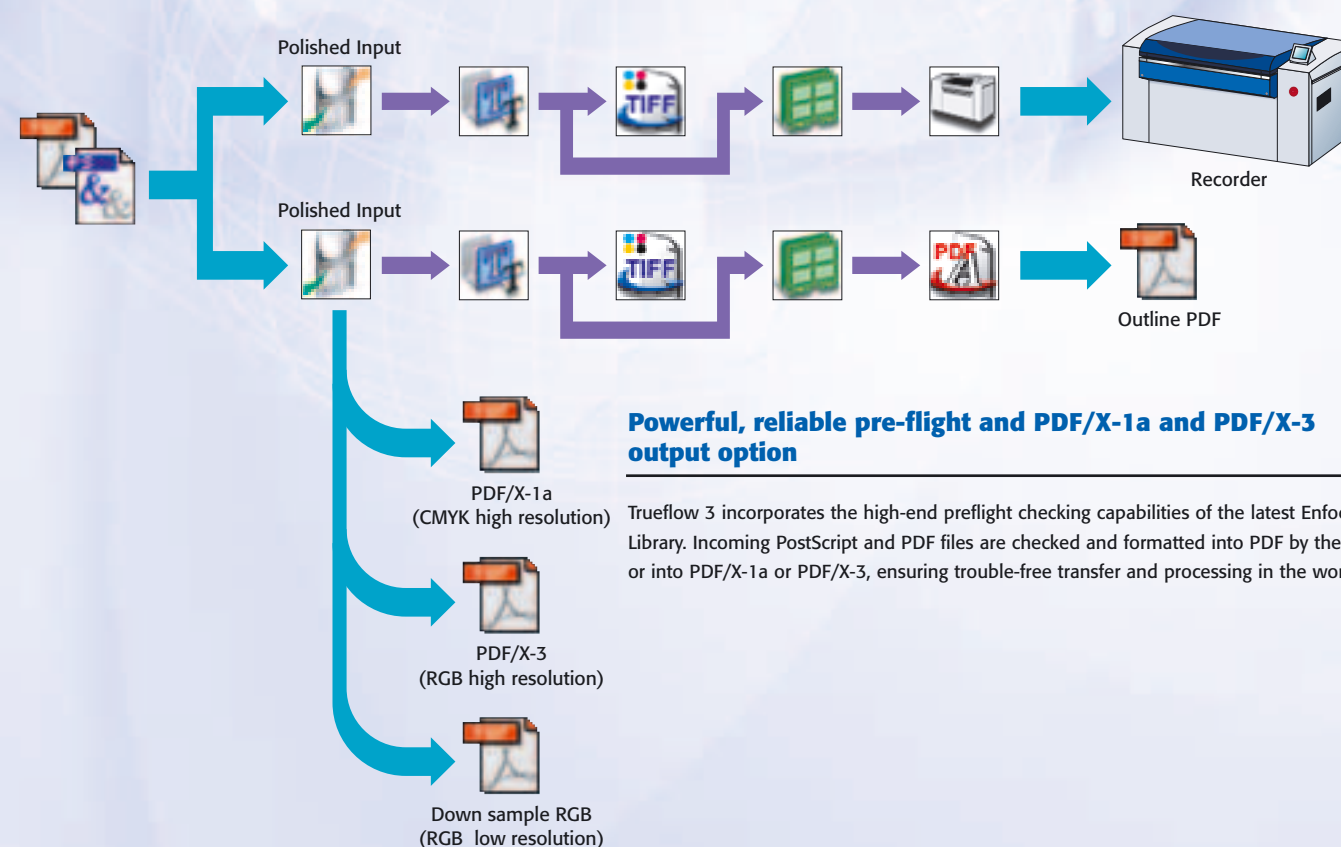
Polished Input

TIFF

Recorder

Polished Input

TIFF

PDF

Outline PDF

PDF/X-1a
(CMYK high resolution)

PDF/X-3
(RGB high resolution)

Down sample RGB
(RGB low resolution)

Powerful, reliable pre-flight and PDF/X-1a and PDF/X-3 output option

Trueflow 3 incorporates the high-end preflight checking capabilities of the latest Enfoc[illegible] Library. Incoming PostScript and PDF files are checked and formatted into PDF by the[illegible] or into PDF/X-1a or PDF/X-3, ensuring trouble-free transfer and processing in the wor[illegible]